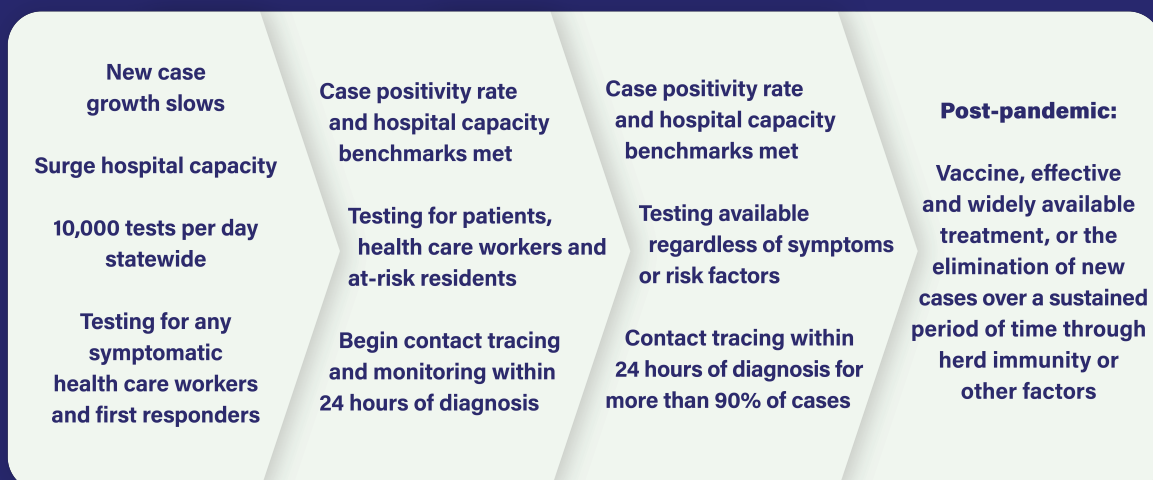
New case growth slows

Surge hospital capacity

10,000 tests per day statewide

Testing for any symptomatic health care workers and first responders

Case positivity rate and hospital capacity benchmarks met

Testing for patients, health care workers and at-risk residents

Begin contact tracing and monitoring within 24 hours of diagnosis

Case positivity rate and hospital capacity benchmarks met

Testing available regardless of symptoms or risk factors

Contact tracing within 24 hours of diagnosis for more than 90% of cases

Post-pandemic:

Vaccine, effective and widely available treatment, or the elimination of new cases over a sustained period of time through herd immunity or other factors